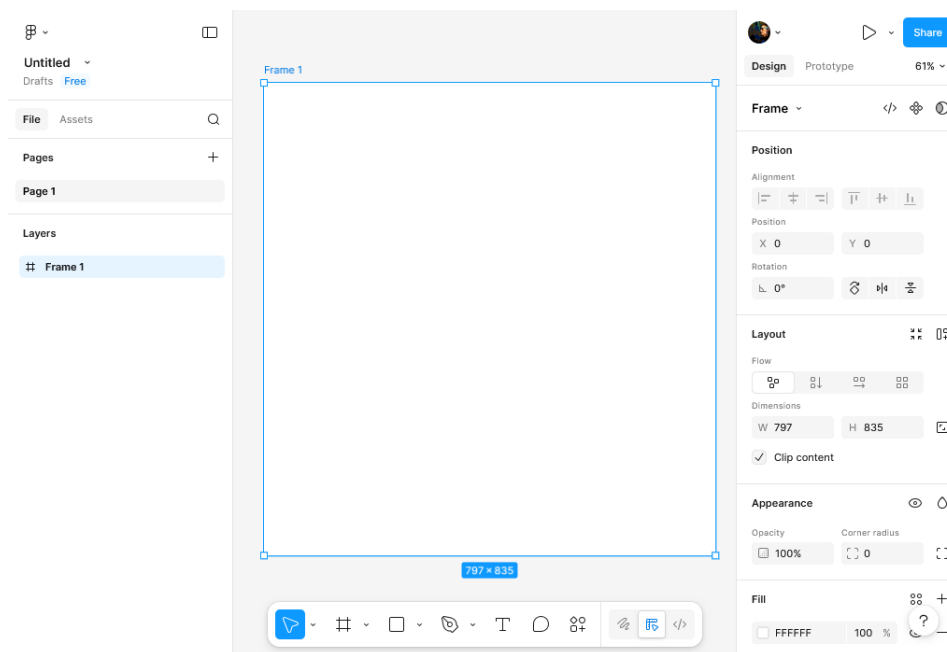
Untitled
Drafts Free

File Assets

Pages
Page 1

Layers
Frame 1

Frame 1

797 × 835

Share
Design Prototype 61%

Frame

Position
Alignment
Position
X 0
Y 0
Rotation
0°

Layout
Flow
Dimensions
W 797
H 835
Clip content

Appearance
Opacity
Corner radius
100%
0

Fill
FFFFFF
100 %
?